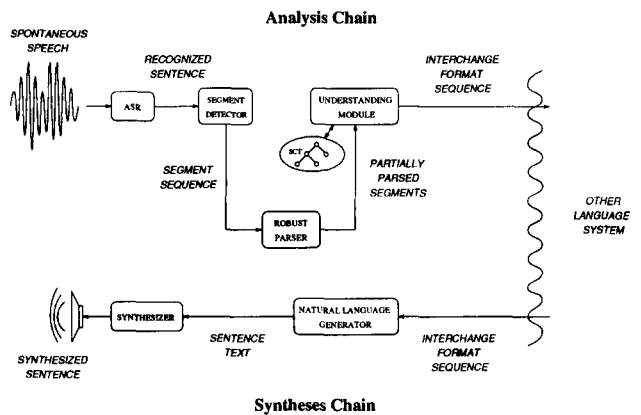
Analysis Chain

SPONTANEOUS SPEECH

RECOGNIZED SENTENCE

ASR

SEGMENT DETECTOR

UNDERSTANDING MODULE

INTERCHANGE FORMAT SEQUENCE

SCT

SEGMENT SEQUENCE

PARTIALLY PARSED SEGMENTS

ROBUST PARSER

OTHER LANGUAGE SYSTEM

SYNTHESIZER

NATURAL LANGUAGE GENERATOR

SENTENCE TEXT

INTERCHANGE FORMAT SEQUENCE

SYNTHESIZED SENTENCE

Syntheses Chain